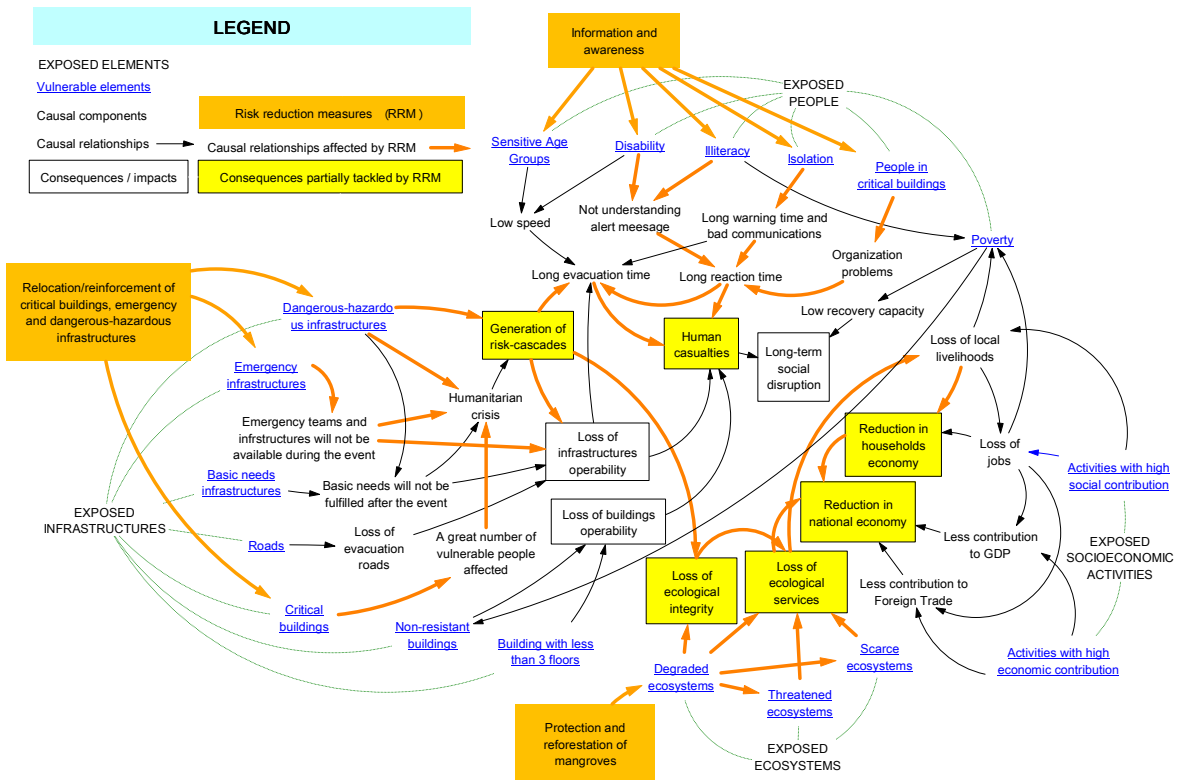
LEGEND

EXPOSED ELEMENTS

Vulnerable elements

Causal components

Risk reduction measures (RRM)

Causal relationships

Causal relationships affected by RRM

Consequences / impacts

Consequences partially tackled by RRM

Information and awareness

EXPOSED PEOPLE

Sensitive Age Groups

Disability

Illiteracy

Isolation

People in critical buildings

Low speed

Not understanding alert meesage

Long warning time and bad communications

Poverty

Organization problems

Long evacuation time

Long reaction time

Low recovery capacity

Relocation/reinforcement of critical buildings, emergency and dangerous-hazardous infrastructures

Dangerous-hazardous infrastructures

Generation of risk-cascades

Human casualties

Long-term social disruption

Loss of local livelihoods

Emergency infrastructures

Humanitarian crisis

Emergency teams and infrstructures will not be available during the event

Loss of infrastructures operability

Reduction in households economy

Loss of jobs

Activities with high social contribution

Basic needs infrastructures

Basic needs will not be fulfilled after the event

Reduction in national economy

EXPOSED INFRASTRUCTURES

Loss of buildings operability

Less contribution to GDP

EXPOSED SOCIOECONOMIC ACTIVITIES

Roads

Loss of evacuation roads

A great number of vulnerable people affected

Loss of ecological integrity

Loss of ecological services

Less contribution to Foreign Trade

Critical buildings

Non-resistant buildings

Building with less than 3 floors

Scarce ecosystems

Activities with high economic contribution

Degraded ecosystems

Threatened ecosystems

Protection and reforestation of mangroves

EXPOSED ECOSYSTEMS